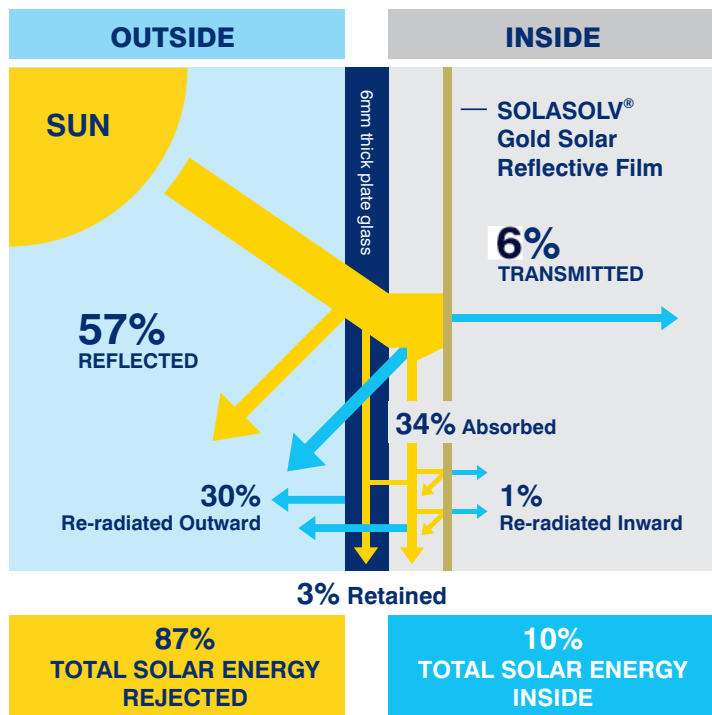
OUTSIDE

INSIDE

SUN

6mm thick plate glass

SOLASOLV® Gold Solar Reflective Film

6%
TRANSMITTED

57%
REFLECTED

34% Absorbed

30%
Re-radiated Outward

1%
Re-radiated Inward

3% Retained

87%
TOTAL SOLAR ENERGY REJECTED

10%
TOTAL SOLAR ENERGY INSIDE